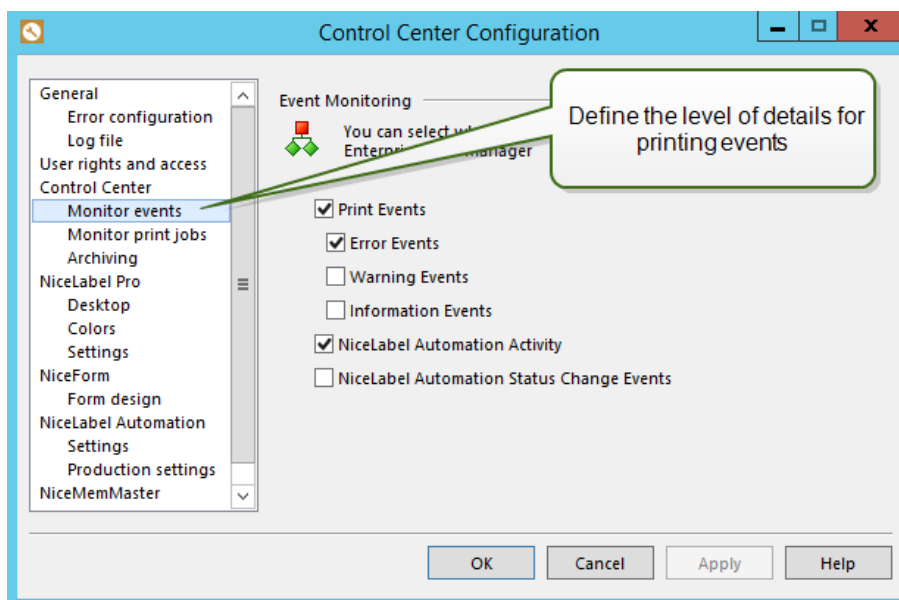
Control Center Configuration

General
Error configuration
Log file
User rights and access
Control Center
Monitor events
Monitor print jobs
Archiving
NiceLabel Pro
Desktop
Colors
Settings
NiceForm
Form design
NiceLabel Automation
Settings
Production settings
NiceMemMaster

Event Monitoring

You can select wh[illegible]
Enterpri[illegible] manager

Define the level of details for printing events

Print Events
Error Events
Warning Events
Information Events
NiceLabel Automation Activity
NiceLabel Automation Status Change Events

OK
Cancel
Apply
Help